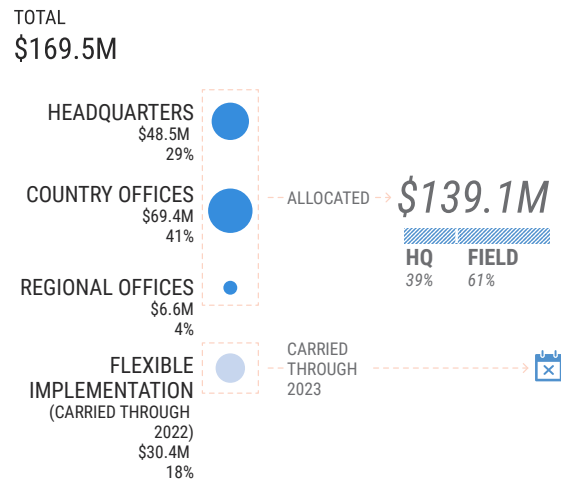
TOTAL
$169.5M

HEADQUARTERS
$48.5M
29%

COUNTRY OFFICES
$69.4M
41%

REGIONAL OFFICES
$6.6M
4%

FLEXIBLE IMPLEMENTATION (CARRIED THROUGH 2022)
$30.4M
18%

ALLOCATED

$139.1M

HQ
39%

FIELD
61%

CARRIED THROUGH 2023